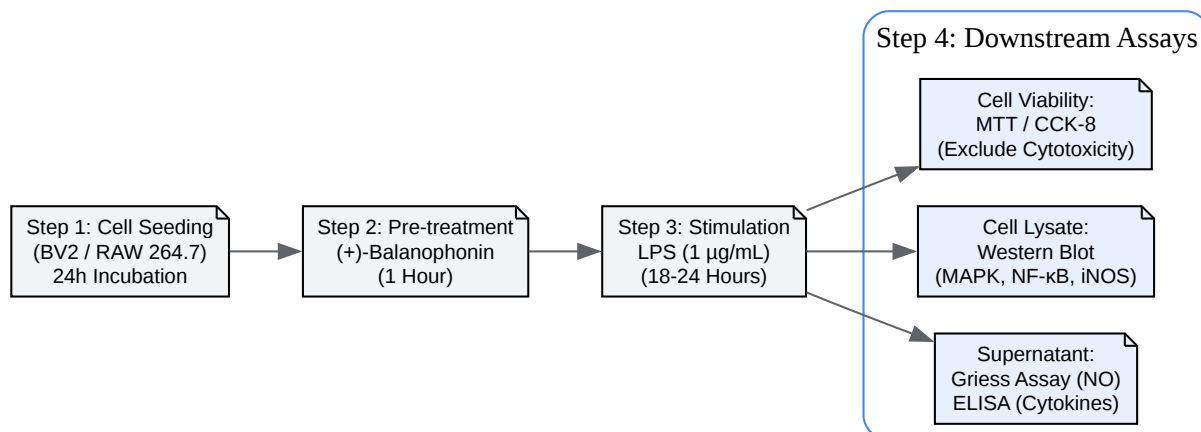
Step 4: Downstream Assays

Cell Viability:
MTT / CCK-8
(Exclude Cytotoxicity)

Step 1: Cell Seeding
(BV2 / RAW 264.7)
24h Incubation

Step 2: Pre-treatment
(+)-Balanophonin
(1 Hour)

Step 3: Stimulation
LPS (1 µg/mL)
(18-24 Hours)

Cell Lysate:
Western Blot
(MAPK, NF-κB, iNOS)

Supernatant:
Griess Assay (NO)
ELISA (Cytokines)